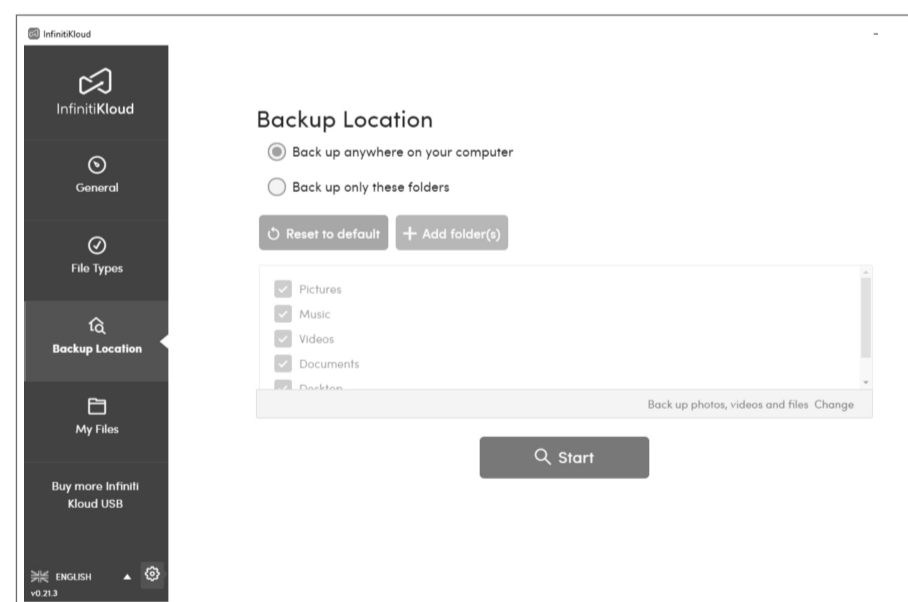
InfinitiKloud

-

InfinitiKloud

General

File Types

Backup Location

My Files

Buy more Infiniti Kloud USB

ENGLISH

v0.21.3

Backup Location

Back up anywhere on your computer

Back up only these folders

Reset to default

+ Add folder(s)

Pictures

Music

Videos

Documents

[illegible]

Back up photos, videos and files Change

Start